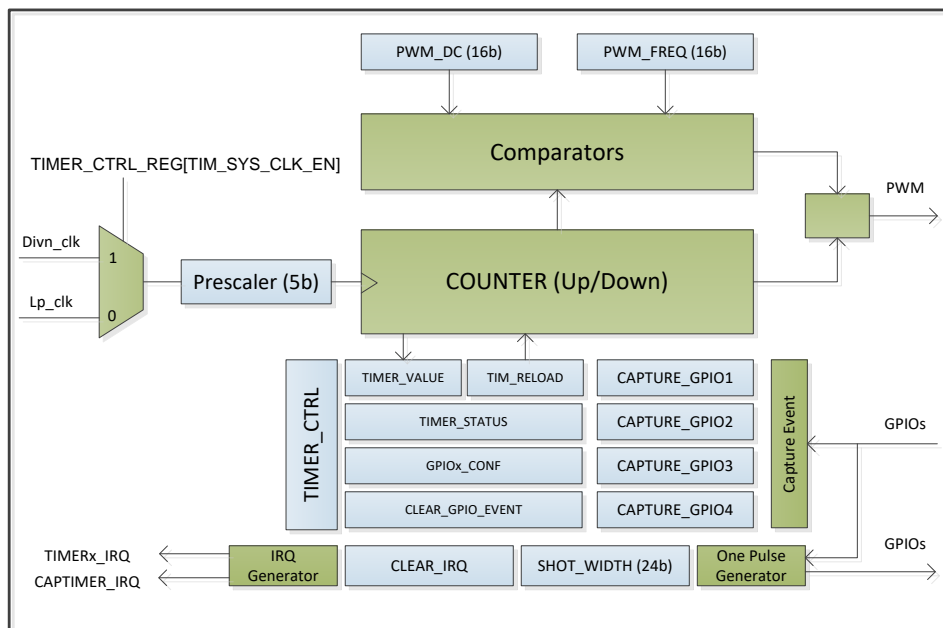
PWM_DC (16b)

PWM_FREQ (16b)

Comparators

TIMER_CTRL_REG[TIM_SYS_CLK_EN]

PWM

Divn_clk

1

Lp_clk

0

Prescaler (5b)

COUNTER (Up/Down)

TIMER_CTRL

TIMER_VALUE

TIM_RELOAD

CAPTURE_GPIO1

TIMER_STATUS

CAPTURE_GPIO2

GPIOx_CONF

CAPTURE_GPIO3

CLEAR_GPIO_EVENT

CAPTURE_GPIO4

Capture Event

GPIOs

TIMERx_IRQ

CAPTIMER_IRQ

IRQ Generator

CLEAR_IRQ

SHOT_WIDTH (24b)

One Pulse Generator

GPIOs